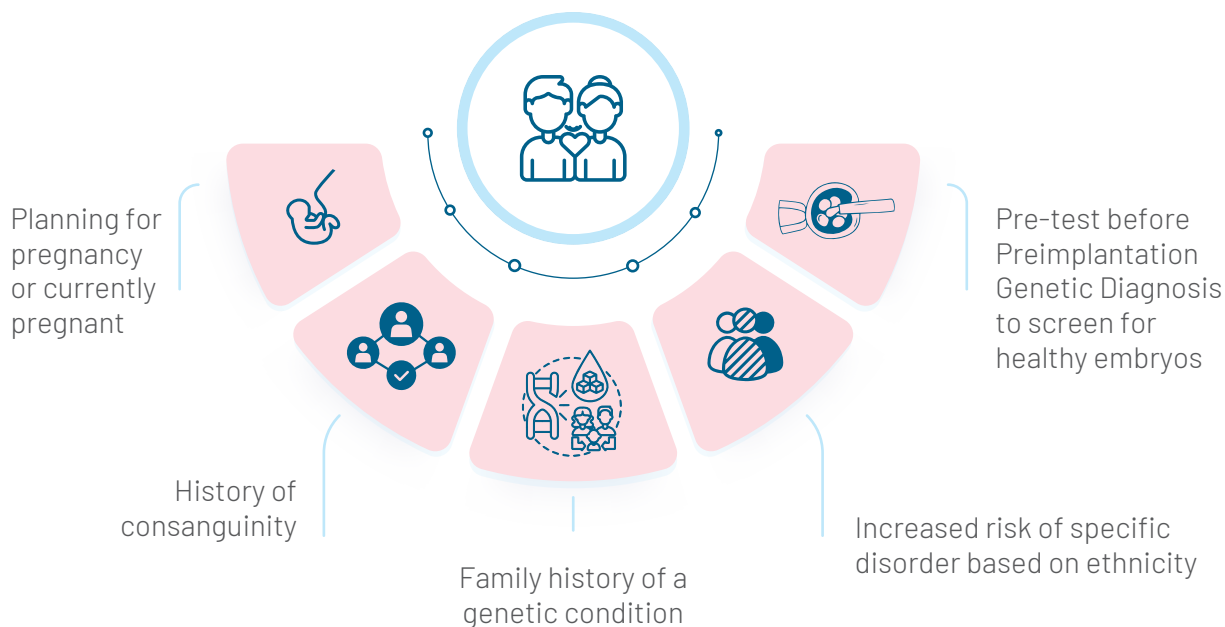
Planning for pregnancy or currently pregnant

Pre-test before Preimplantation Genetic Diagnosis to screen for healthy embryos

History of consanguinity

Family history of a genetic condition

Increased risk of specific disorder based on ethnicity